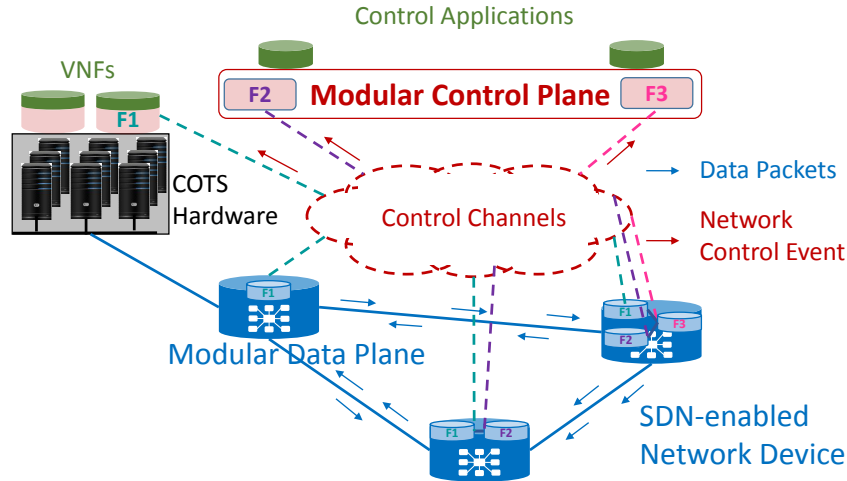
Control Applications

VNFs

F1

F2

Modular Control Plane

F3

COTS Hardware

Control Channels

Data Packets

Network Control Event

F1

F1

F3

F2

Modular Data Plane

SDN-enabled Network Device

F1

F2